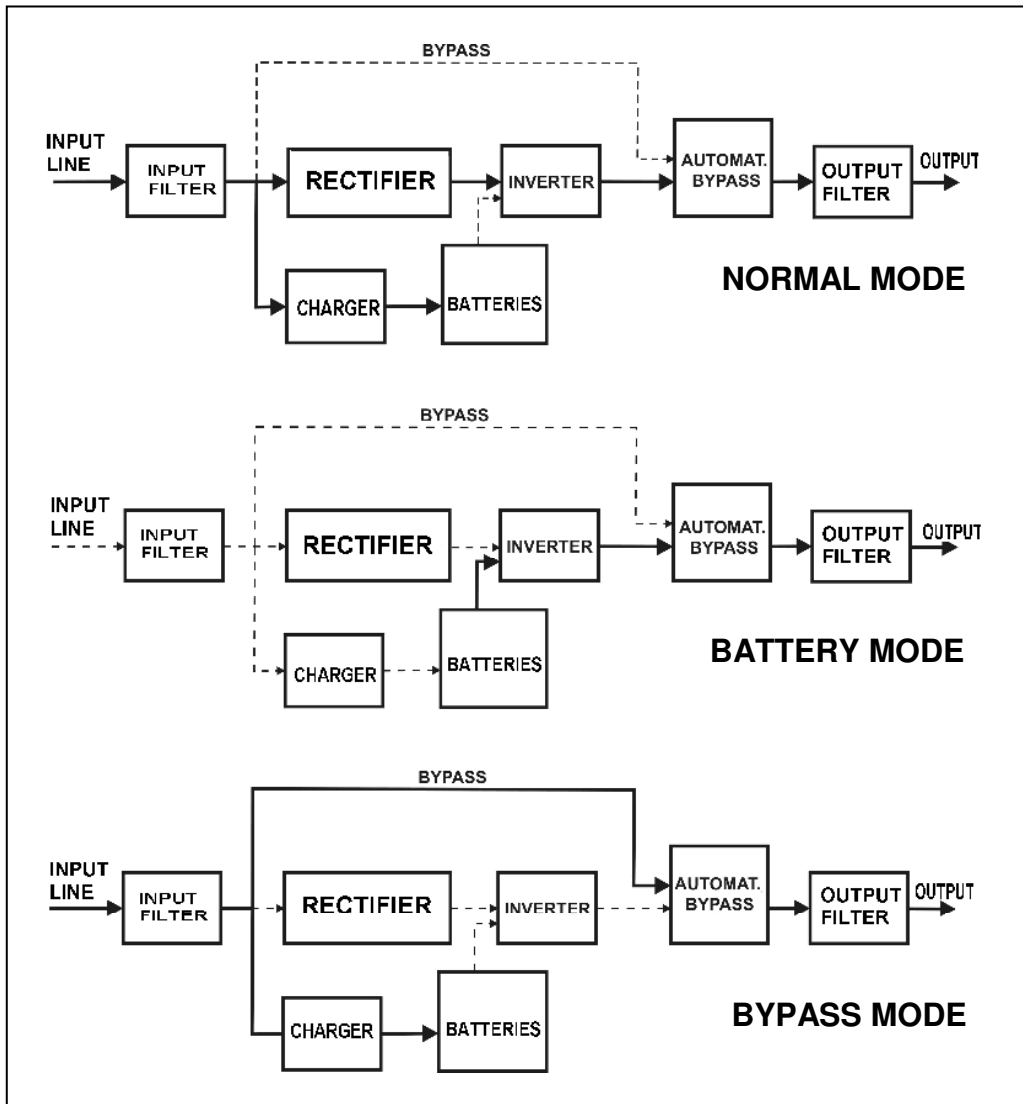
BYPASS

INPUT LINE

INPUT FILTER

RECTIFIER

INVERTER

AUTOMAT. BYPASS

OUTPUT FILTER

OUTPUT

CHARGER

BATTERIES

NORMAL MODE

BYPASS

INPUT LINE

INPUT FILTER

RECTIFIER

INVERTER

AUTOMAT. BYPASS

OUTPUT FILTER

OUTPUT

CHARGER

BATTERIES

BATTERY MODE

BYPASS

INPUT LINE

INPUT FILTER

RECTIFIER

INVERTER

AUTOMAT. BYPASS

OUTPUT FILTER

OUTPUT

CHARGER

BATTERIES

BYPASS MODE